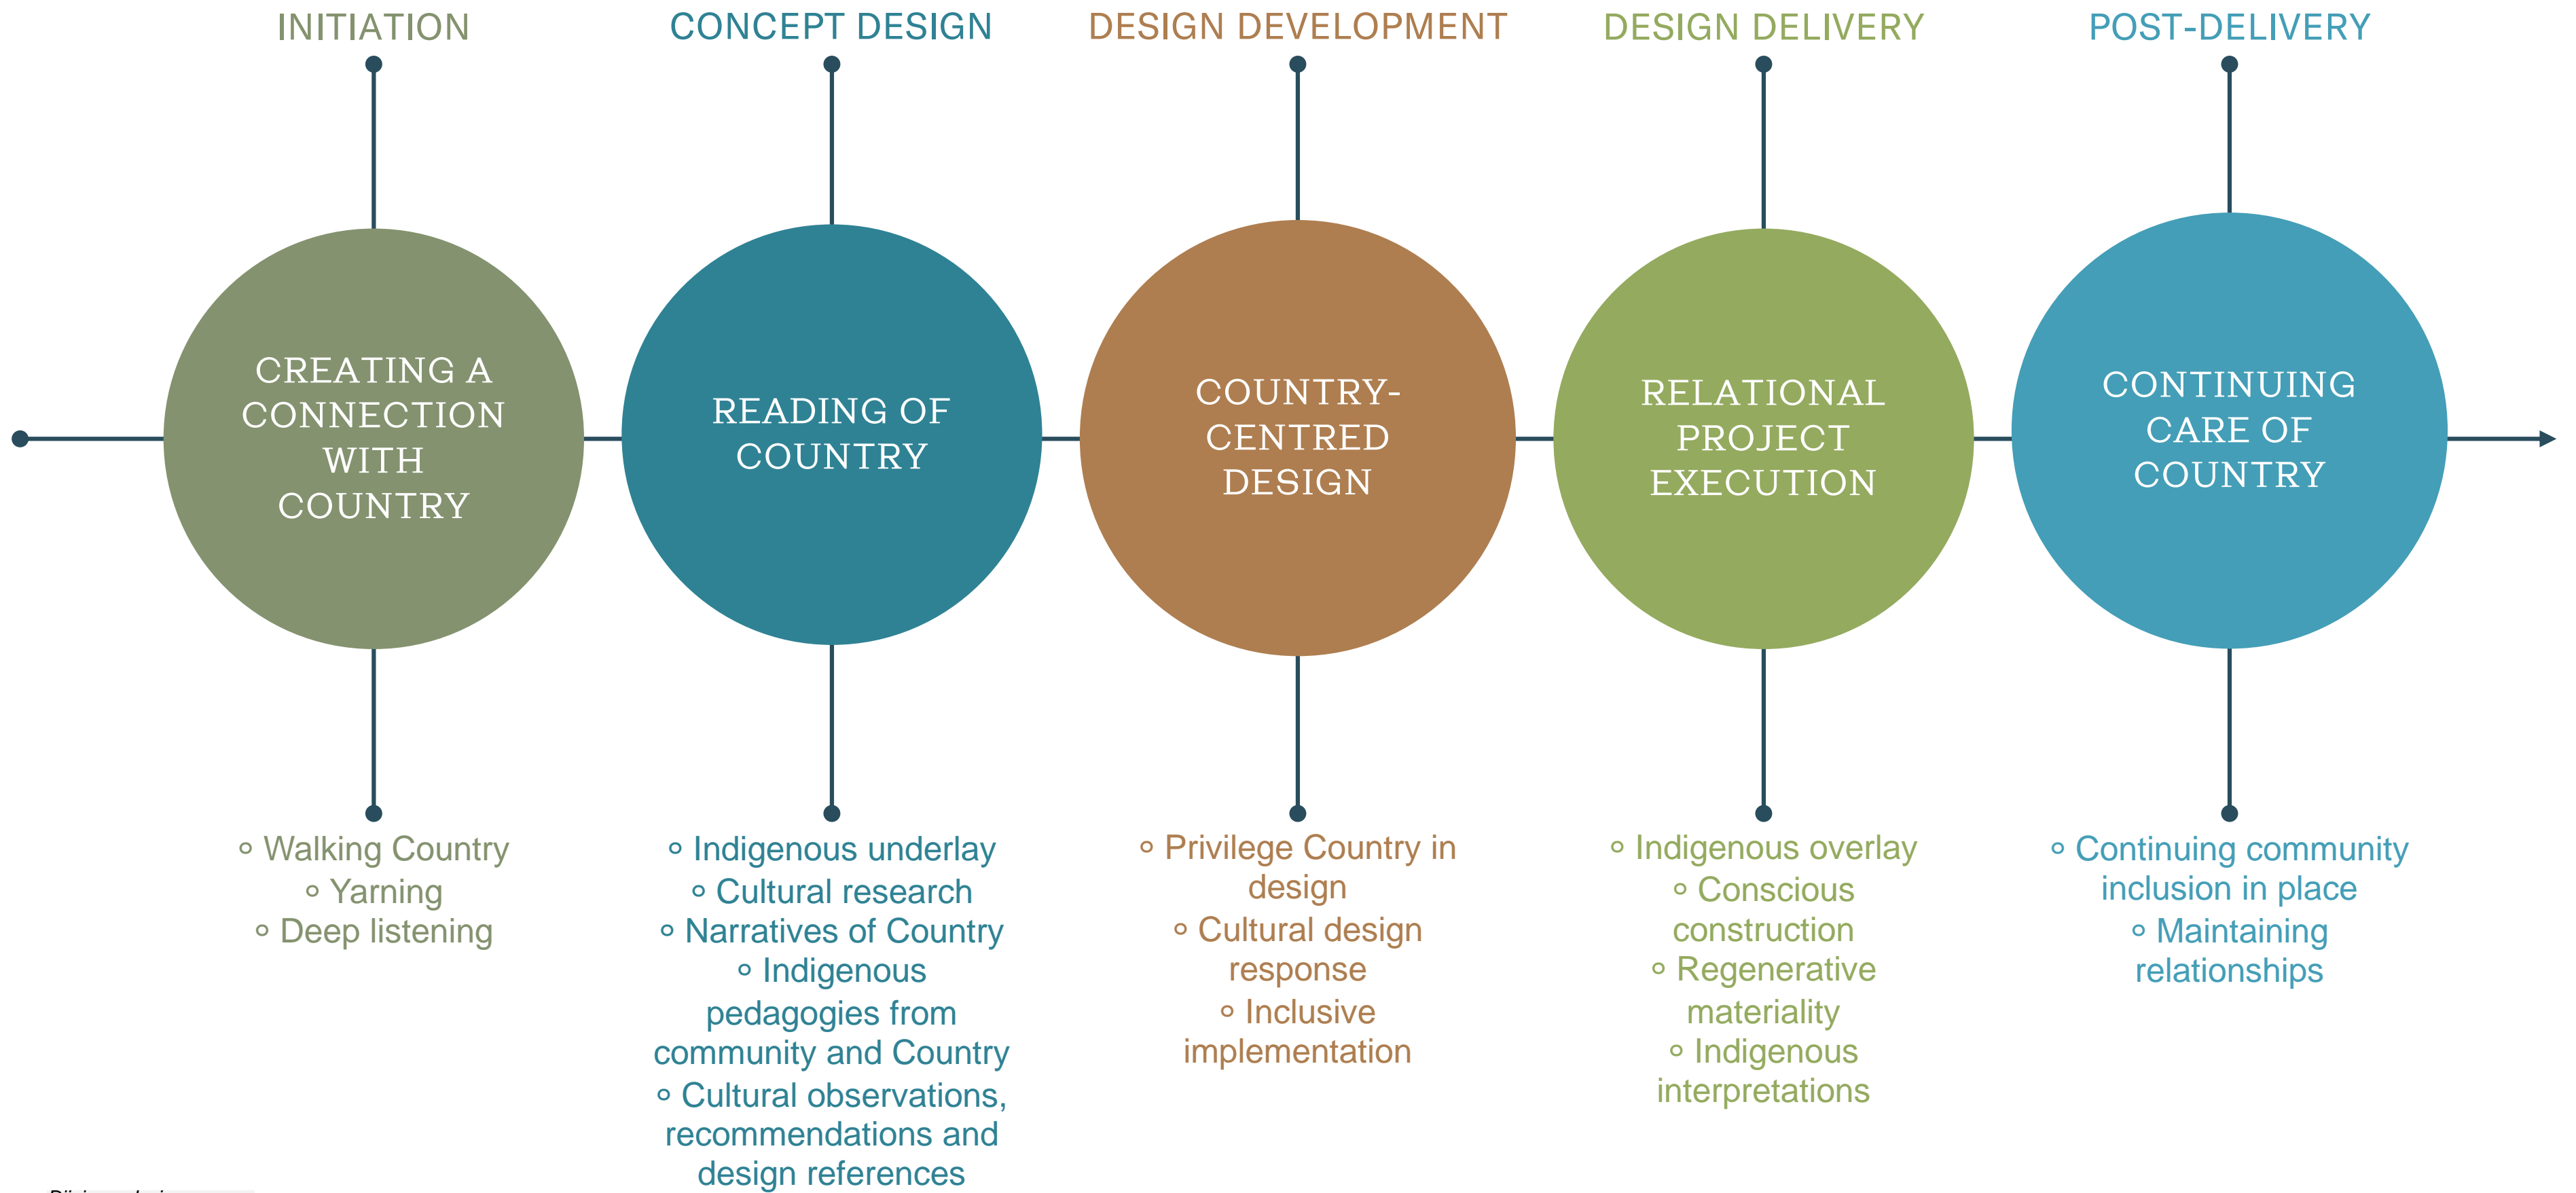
INITIATION

CREATING A CONNECTION WITH COUNTRY

◦ Walking Country
◦ Yarning
◦ Deep listening

CONCEPT DESIGN

READING OF COUNTRY

◦ Indigenous underlay
◦ Cultural research
◦ Narratives of Country
◦ Indigenous pedagogies from community and Country
◦ Cultural observations, recommendations and design references

DESIGN DEVELOPMENT

COUNTRY-CENTRED DESIGN

◦ Privilege Country in design
◦ Cultural design response
◦ Inclusive implementation

DESIGN DELIVERY

RELATIONAL PROJECT EXECUTION

◦ Indigenous overlay
◦ Conscious construction
◦ Regenerative materiality
◦ Indigenous interpretations

POST-DELIVERY

CONTINUING CARE OF COUNTRY

◦ Continuing community inclusion in place
◦ Maintaining relationships

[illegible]